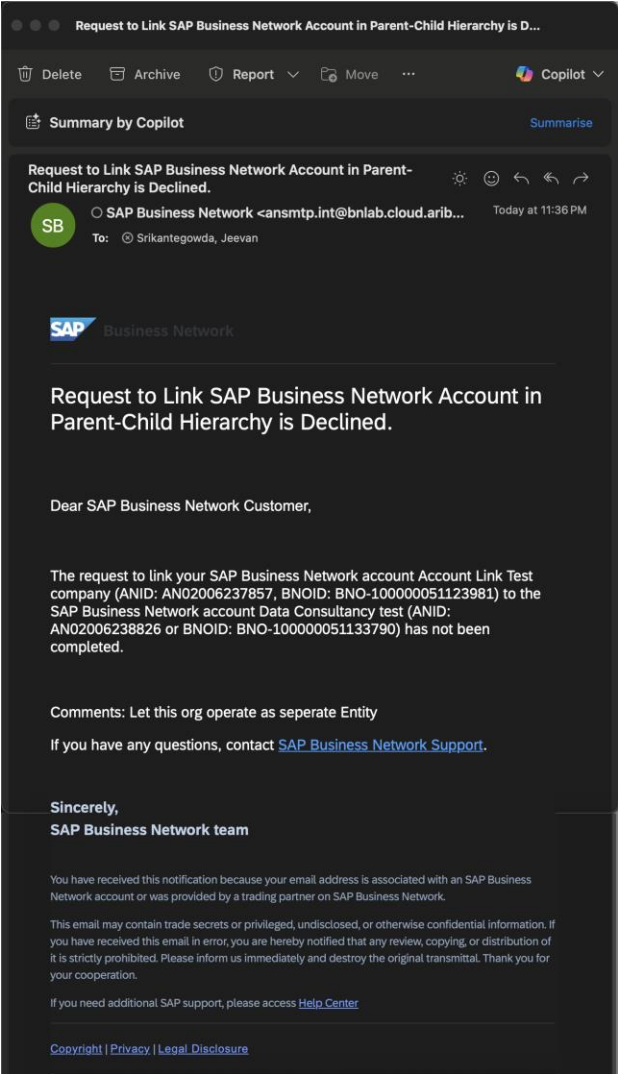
Request to Link SAP Business Network Account in Parent-Child Hierarchy is D...

Delete Archive Report Move ··· Copilot

Summary by Copilot Summarise

Request to Link SAP Business Network Account in Parent-Child Hierarchy is Declined.

SB SAP Business Network <ansmtp.int@bnlab.cloud.arib... Today at 11:36 PM
To: Srikantegowda, Jeevan

SAP Business Network

Request to Link SAP Business Network Account in Parent-Child Hierarchy is Declined.

Dear SAP Business Network Customer,

The request to link your SAP Business Network account Account Link Test company (ANID: AN02006237857, BNOID: BNO-100000051123981) to the SAP Business Network account Data Consultancy test (ANID: AN02006238826 or BNOID: BNO-100000051133790) has not been completed.

Comments: Let this org operate as seperate Entity

If you have any questions, contact SAP Business Network Support.

Sincerely,
SAP Business Network team

You have received this notification because your email address is associated with an SAP Business Network account or was provided by a trading partner on SAP Business Network.

This email may contain trade secrets or privileged, undisclosed, or otherwise confidential information. If you have received this email in error, you are hereby notified that any review, copying, or distribution of it is strictly prohibited. Please inform us immediately and destroy the original transmittal. Thank you for your cooperation.

If you need additional SAP support, please access Help Center

Copyright | Privacy | Legal Disclosure